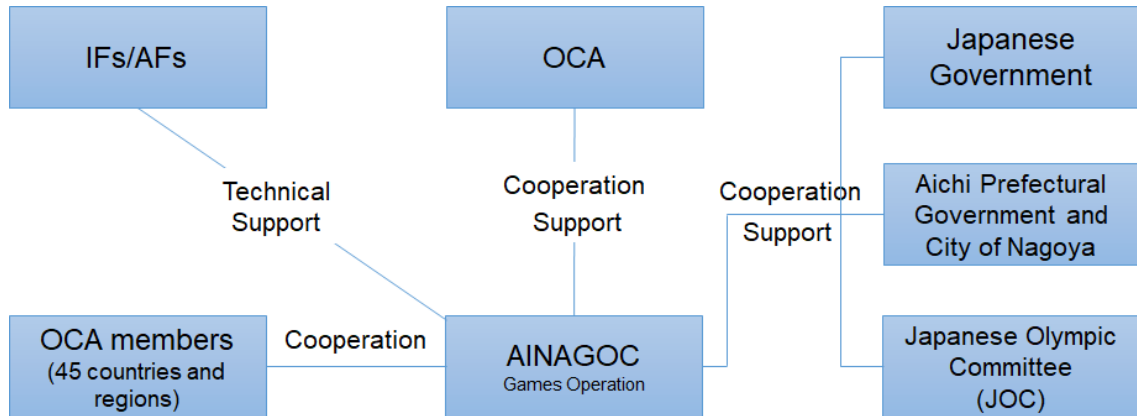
IFs/AFs

OCA

Japanese Government

Technical Support

Cooperation Support

Cooperation Support

Aichi Prefectural Government and City of Nagoya

OCA members (45 countries and regions)

Cooperation

AINAGOC
Games Operation

Japanese Olympic Committee (JOC)